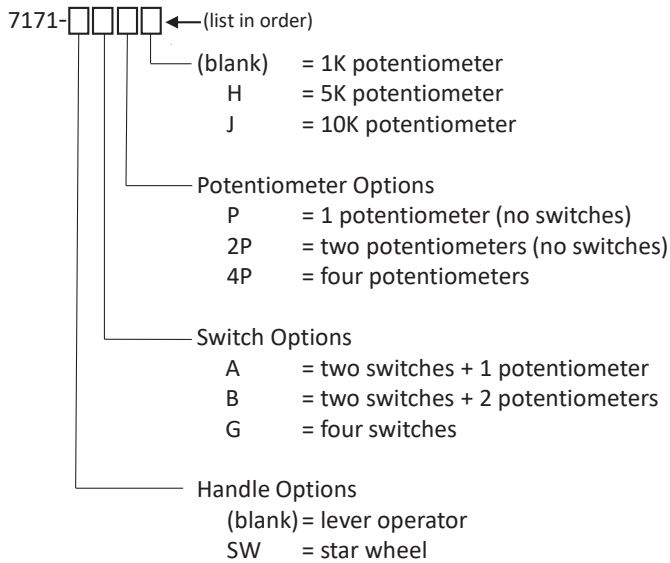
7171-□□□□ ←(list in order)

(blank) = 1K potentiometer
H = 5K potentiometer
J = 10K potentiometer

Potentiometer Options
P = 1 potentiometer (no switches)
2P = two potentiometers (no switches)
4P = four potentiometers

Switch Options
A = two switches + 1 potentiometer
B = two switches + 2 potentiometers
G = four switches

Handle Options
(blank) = lever operator
SW = star wheel